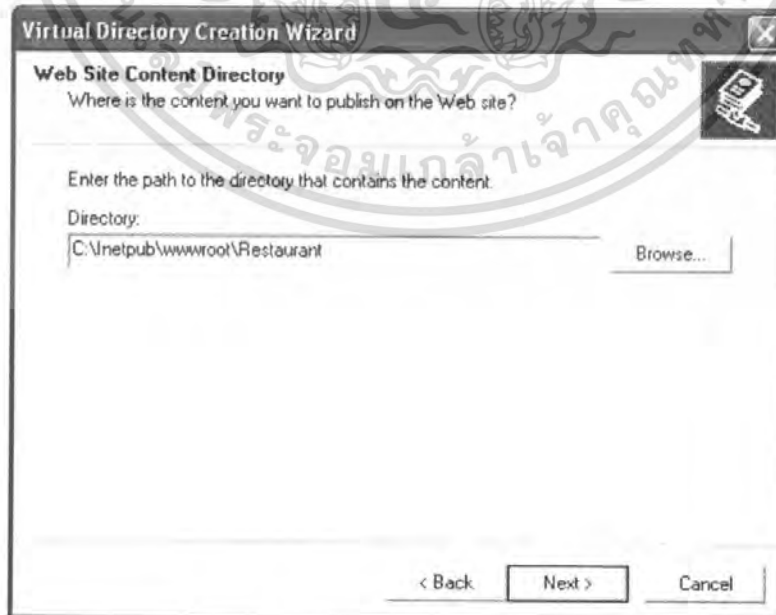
Virtual Directory Creation Wizard

Web Site Content Directory

Where is the content you want to publish on the Web site?

Enter the path to the directory that contains the content.

Directory:

C:\Inetpub\wwwroot\Restaurant

Browse...

< Back

Next >

Cancel